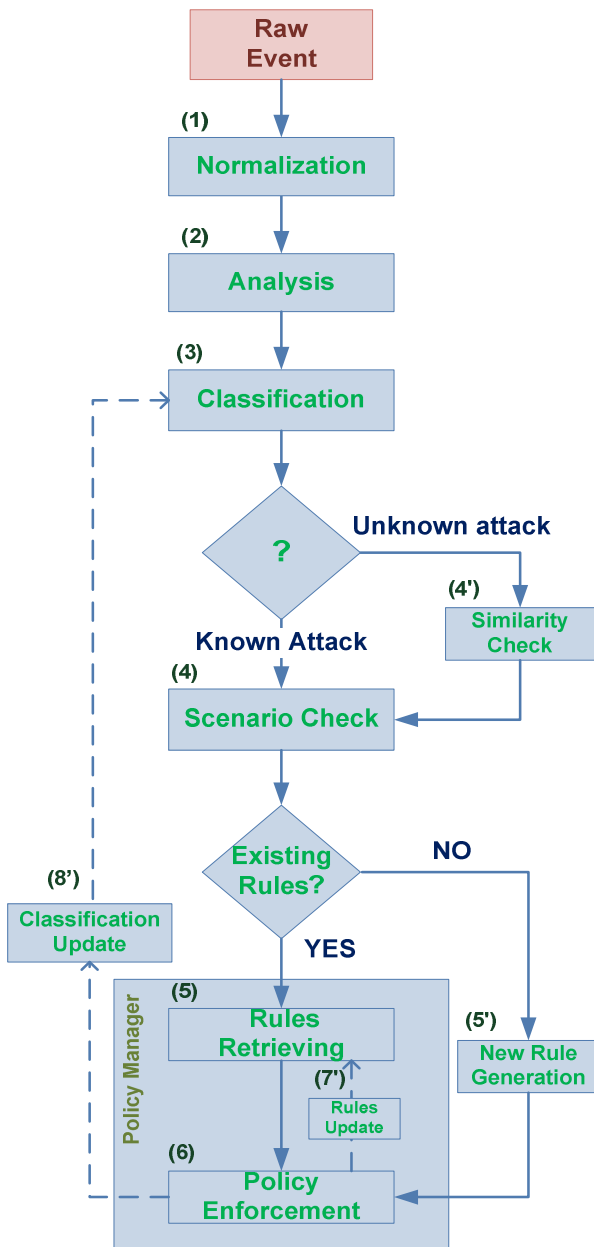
Raw Event

(1)
Normalization

(2)
Analysis

(3)
Classification

?
Unknown attack

(4')
Similarity Check

Known Attack

(4)
Scenario Check

Existing Rules?
NO

(8')
Classification Update

YES

Policy Manager

(5)
Rules Retrieving

(5')
New Rule Generation

(7')
Rules Update

(6)
Policy Enforcement